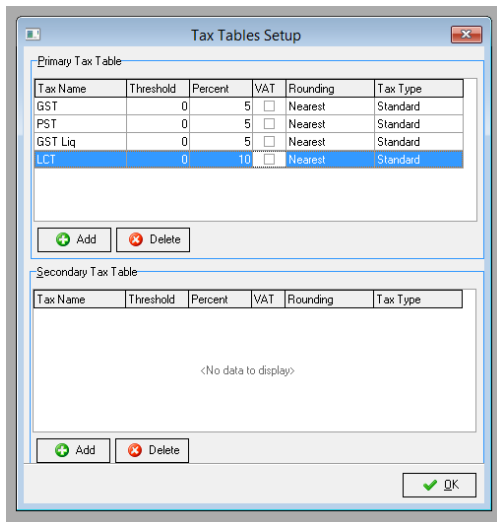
Tax Tables Setup

Primary Tax Table

| Tax Name | Threshold | Percent | VAT | Rounding | Tax Type |
|---|---|---|---|---|---|
| GST | 0 | 5 | | Nearest | Standard |
| PST | 0 | 5 | | Nearest | Standard |
| GST Liq | 0 | 5 | | Nearest | Standard |
| LCT | 0 | 10 | | Nearest | Standard |

Add Delete

Secondary Tax Table

| Tax Name | Threshold | Percent | VAT | Rounding | Tax Type |
|---|---|---|---|---|---|

<No data to display>

Add Delete

OK